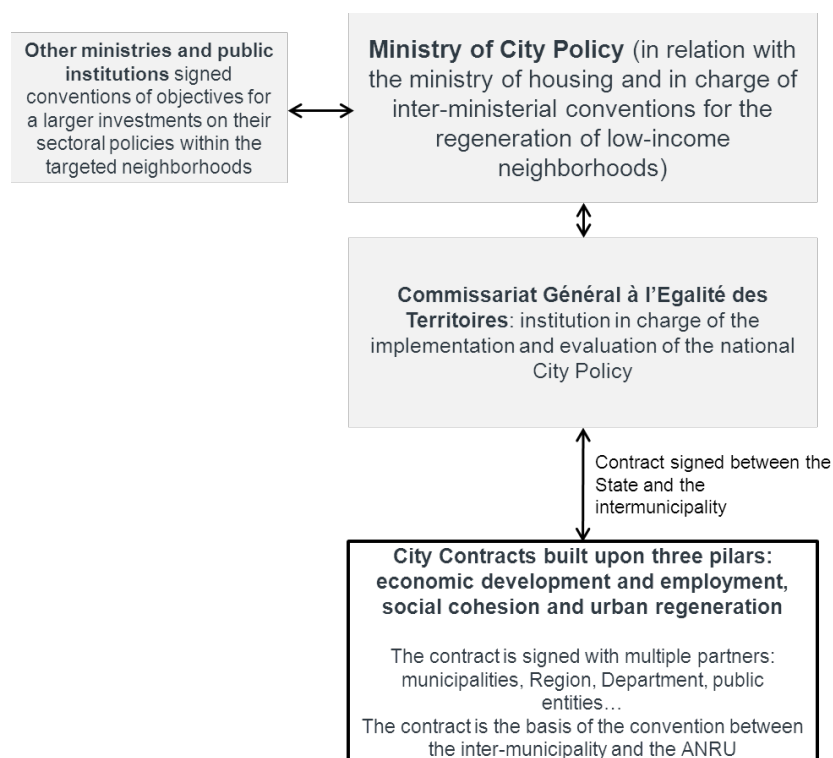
**Other ministries and public institutions** signed conventions of objectives for a larger investments on their sectoral policies within the targeted neighborhoods

**Ministry of City Policy** (in relation with the ministry of housing and in charge of inter-ministerial conventions for the regeneration of low-income neighborhoods)

**Commissariat Général à l'Egalité des Territoires**: institution in charge of the implementation and evaluation of the national City Policy

Contract signed between the State and the intermunicipality

**City Contracts built upon three pilars: economic development and employment, social cohesion and urban regeneration**

The contract is signed with multiple partners: municipalities, Region, Department, public entities…
The contract is the basis of the convention between the inter-municipality and the ANRU